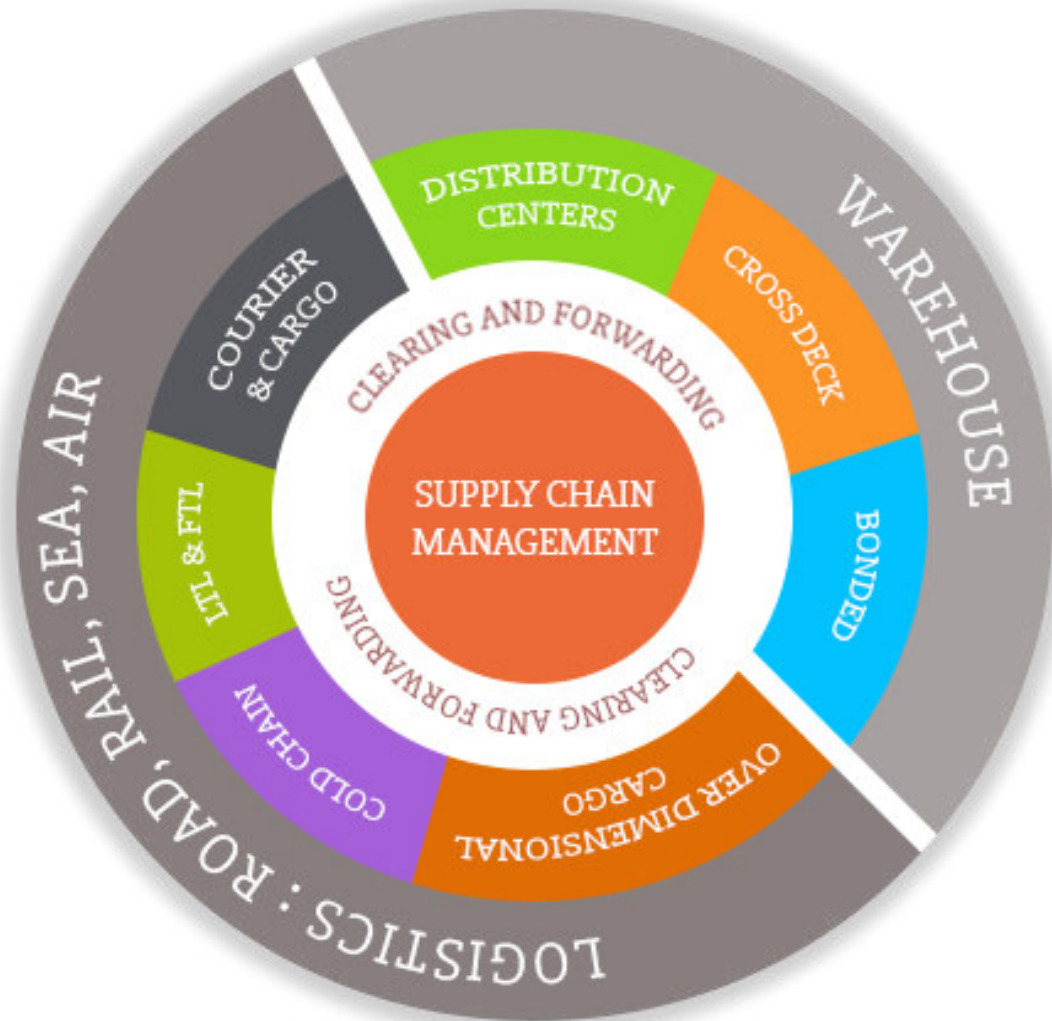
WAREHOUSE

DISTRIBUTION CENTERS

CROSS DECK

BONDED

LOGISTICS : ROAD, RAIL, SEA, AIR

COURIER & CARGO

LTL & FTL

COLD CHAIN

OVER DIMENSIONAL CARGO

CLEARING AND FORWARDING

SUPPLY CHAIN MANAGEMENT

CLEARING AND FORWARDING